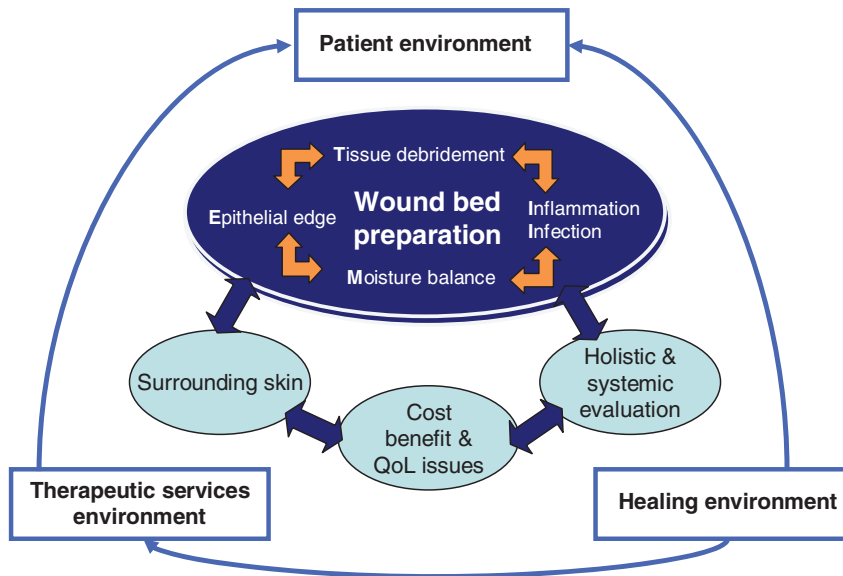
Patient environment

Tissue debridement

Epithelial edge

Wound bed preparation

Inflammation
Infection

Moisture balance

Surrounding skin

Holistic & systemic evaluation

Cost benefit & QoL issues

Therapeutic services environment

Healing environment